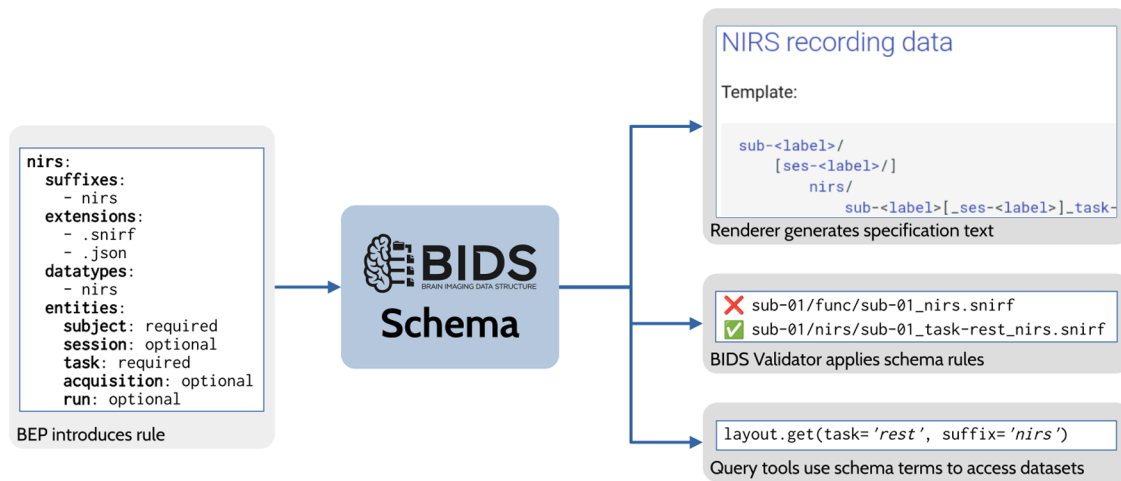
nirs:
  suffixes:
    - nirs
  extensions:
    - .snirf
    - .json
  datatypes:
    - nirs
  entities:
    subject: required
    session: optional
    task: required
    acquisition: optional
    run: optional

BEP introduces rule

BIDS
BRAIN IMAGING DATA STRUCTURE
Schema

NIRS recording data

Template:

sub-<label>/
    [ses-<label>/]
        nirs/
            sub-<label>[_ses-<label>]_task-

Renderer generates specification text

❌ sub-01/func/sub-01_nirs.snirf
✅ sub-01/nirs/sub-01_task-rest_nirs.snirf

BIDS Validator applies schema rules

layout.get(task='rest', suffix='nirs')

Query tools use schema terms to access datasets